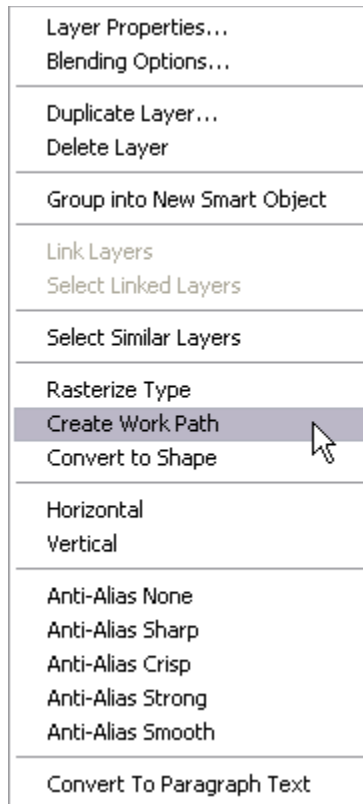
Layer Properties...
Blending Options...

Duplicate Layer...
Delete Layer

Group into New Smart Object

Link Layers
Select Linked Layers

Select Similar Layers

Rasterize Type
Create Work Path
Convert to Shape

Horizontal
Vertical

Anti-Alias None
Anti-Alias Sharp
Anti-Alias Crisp
Anti-Alias Strong
Anti-Alias Smooth

Convert To Paragraph Text